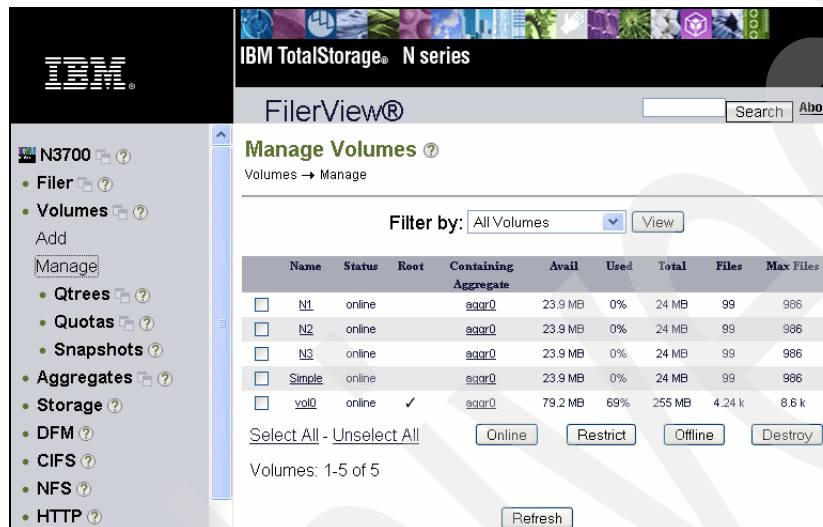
IBM.

IBM TotalStorage® N series

FilerView®

Search Abo

N3700 ?
• Filer ?
• Volumes ?
Add
Manage
• Qtrees ?
• Quotas ?
• Snapshots ?
• Aggregates ?
• Storage ?
• DFM ?
• CIFS ?
• NFS ?
• HTTP ?

Manage Volumes ?

Volumes → Manage

Filter by: All Volumes View

| | Name | Status | Root | Containing Aggregate | Avail | Used | Total | Files | Max Files |
|---|---|---|---|---|---|---|---|---|---|
| ☐ | N1 | online | | aggr0 | 23.9 MB | 0% | 24 MB | 99 | 986 |
| ☐ | N2 | online | | aggr0 | 23.9 MB | 0% | 24 MB | 99 | 986 |
| ☐ | N3 | online | | aggr0 | 23.9 MB | 0% | 24 MB | 99 | 986 |
| ☐ | Simple | online | | aggr0 | 23.9 MB | 0% | 24 MB | 99 | 986 |
| ☐ | vol0 | online | ✓ | aggr0 | 79.2 MB | 69% | 255 MB | 4.24 k | 8.6 k |

Select All - Unselect All Online Restrict Offline Destroy

Volumes: 1-5 of 5

Refresh